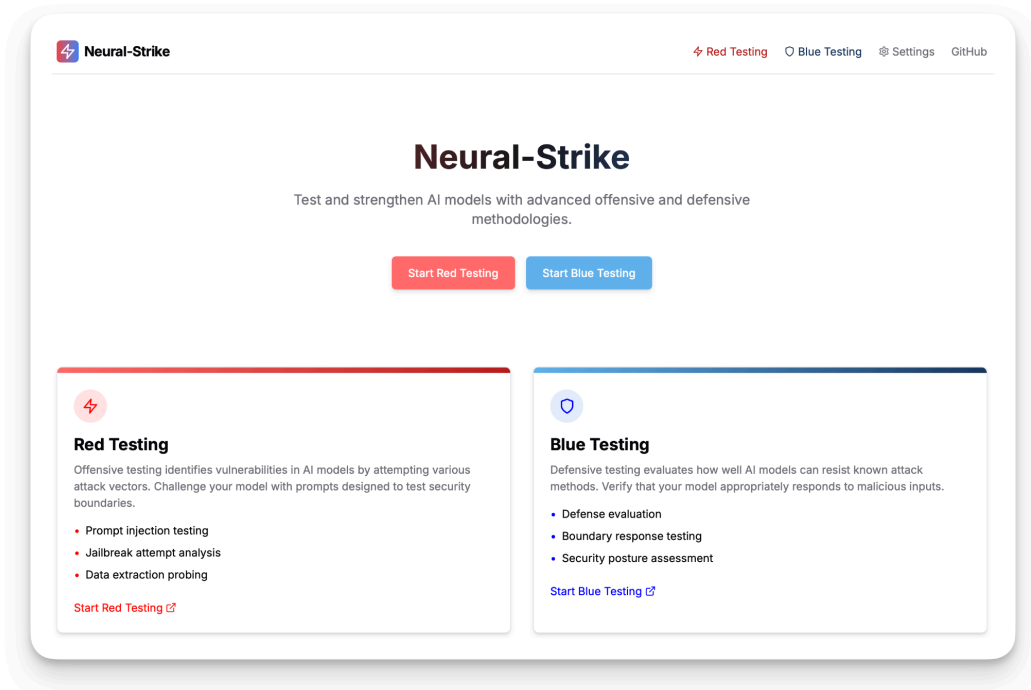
Neural-Strike

Red Testing Blue Testing Settings GitHub

Neural-Strike

Test and strengthen AI models with advanced offensive and defensive methodologies.

Start Red Testing Start Blue Testing

Red Testing

Offensive testing identifies vulnerabilities in AI models by attempting various attack vectors. Challenge your model with prompts designed to test security boundaries.

- Prompt injection testing
- Jailbreak attempt analysis
- Data extraction probing

Start Red Testing

Blue Testing

Defensive testing evaluates how well AI models can resist known attack methods. Verify that your model appropriately responds to malicious inputs.

- Defense evaluation
- Boundary response testing
- Security posture assessment

Start Blue Testing